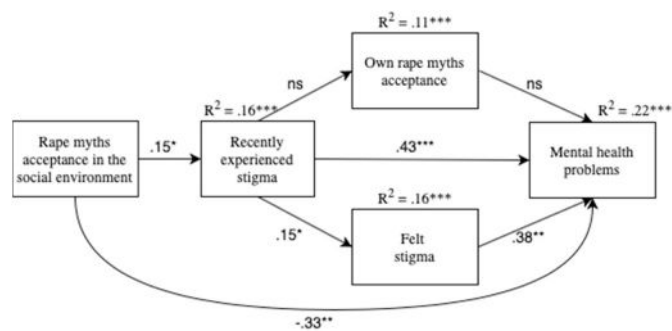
$R^2 = .11^{***}$

Own rape myths acceptance

ns

ns

$R^2 = .16^{***}$

$R^2 = .22^{***}$

Rape myths acceptance in the social environment

$.15^{*}$

Recently experienced stigma

$.43^{***}$

Mental health problems

$R^2 = .16^{***}$

$.15^{*}$

Felt stigma

$.38^{**}$

$-.33^{**}$